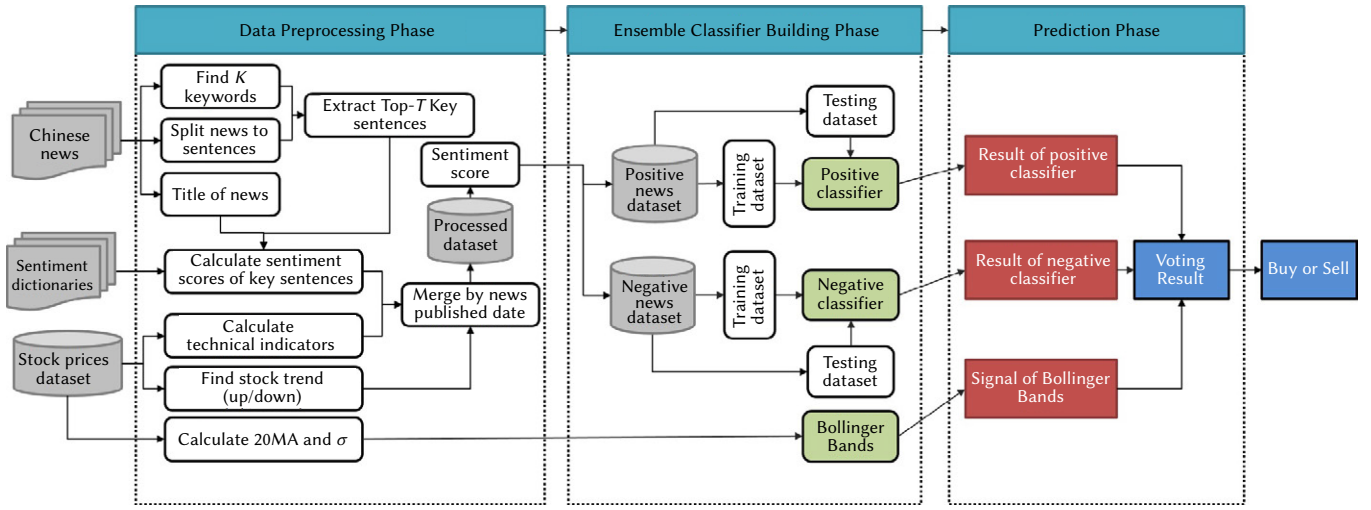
Data Preprocessing Phase

Ensemble Classifier Building Phase

Prediction Phase

Chinese news

Find $K$ keywords

Split news to sentences

Title of news

Extract Top-$T$ Key sentences

Sentiment score

Processed dataset

Sentiment dictionaries

Calculate sentiment scores of key sentences

Merge by news published date

Stock prices dataset

Calculate technical indicators

Find stock trend (up/down)

Calculate 20MA and $\sigma$

Testing dataset

Positive news dataset

Training dataset

Positive classifier

Negative news dataset

Training dataset

Negative classifier

Testing dataset

Bollinger Bands

Result of positive classifier

Result of negative classifier

Signal of Bollinger Bands

Voting Result

Buy or Sell